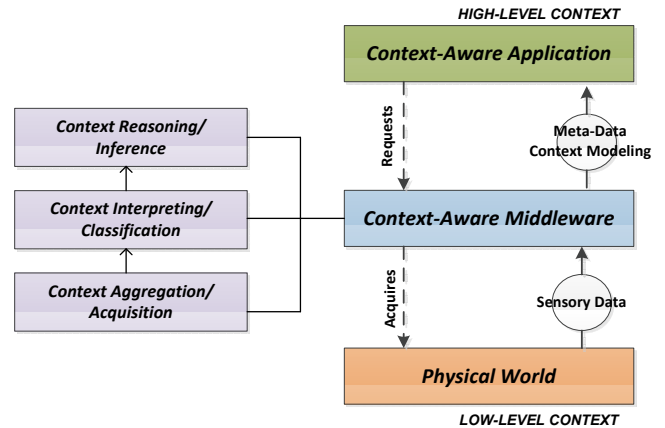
HIGH-LEVEL CONTEXT

Context-Aware Application

Requests

Meta-Data Context Modeling

Context Reasoning/ Inference

Context Interpreting/ Classification

Context Aggregation/ Acquisition

Context-Aware Middleware

Acquires

Sensory Data

Physical World

LOW-LEVEL CONTEXT